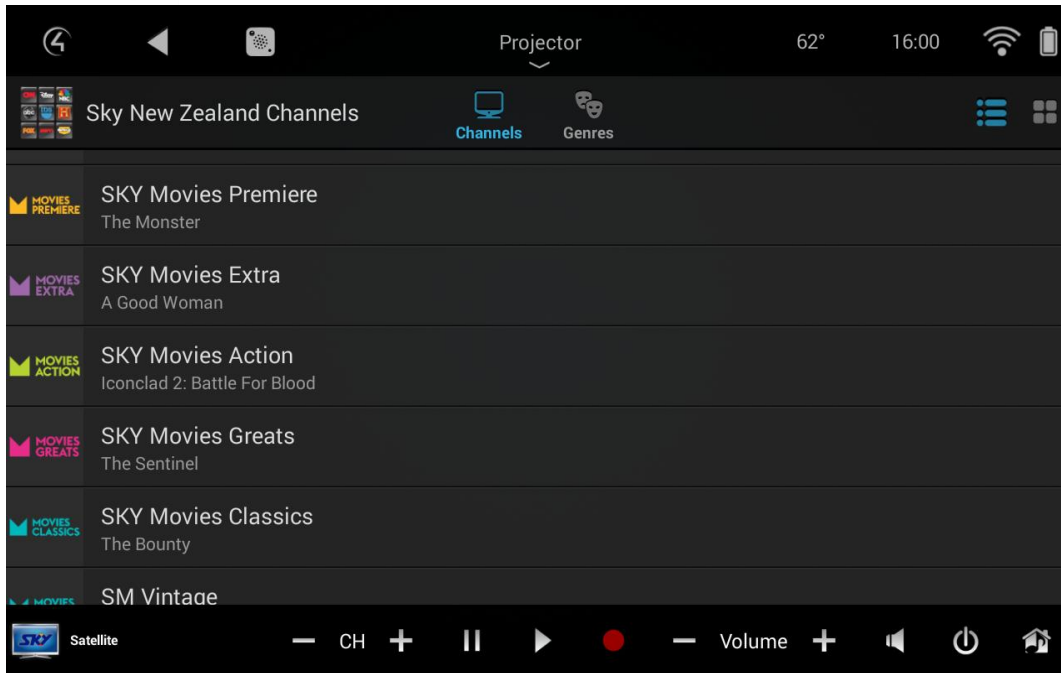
Projector

62°

16:00

Sky New Zealand Channels

Channels

Genres

MOVIES PREMIERE

SKY Movies Premiere

The Monster

MOVIES EXTRA

SKY Movies Extra

A Good Woman

MOVIES ACTION

SKY Movies Action

Iconclad 2: Battle For Blood

MOVIES GREATS

SKY Movies Greats

The Sentinel

MOVIES CLASSICS

SKY Movies Classics

The Bounty

MOVIES

SM Vintage

SKY

Satellite

— CH +

— Volume +